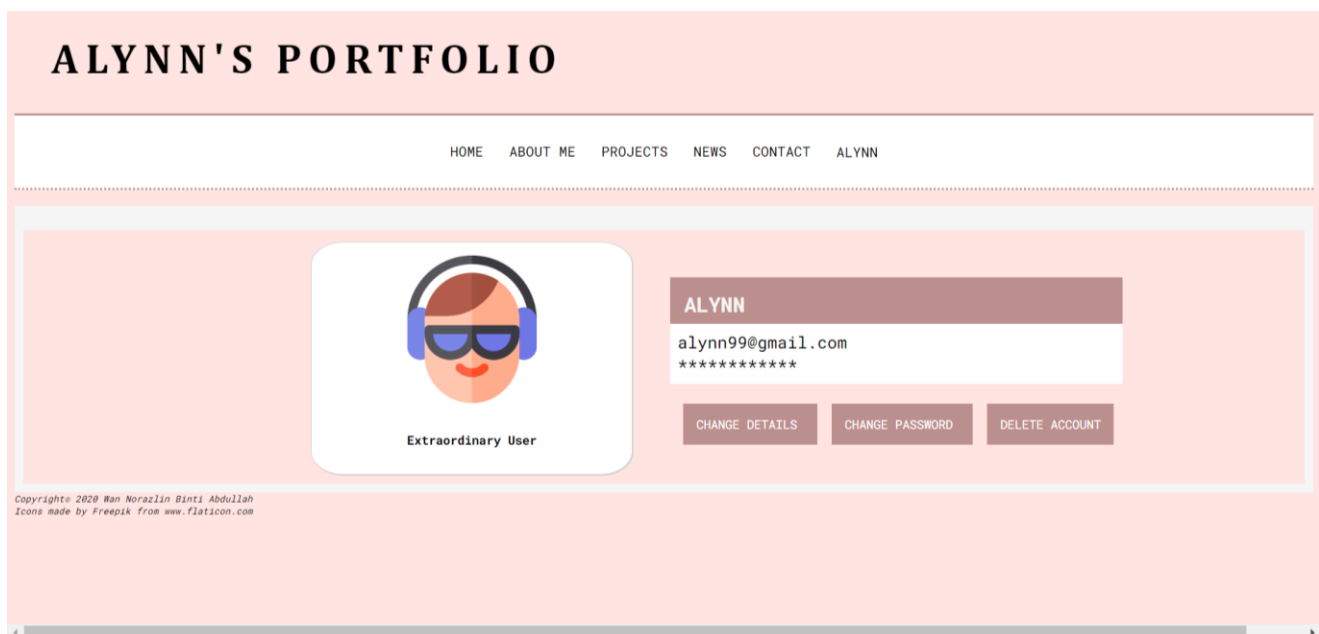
ALYNN'S PORTFOLIO

HOME ABOUT ME PROJECTS NEWS CONTACT ALYNN

Extraordinary User

ALYNN

alynn99@gmail.com
************

CHANGE DETAILS CHANGE PASSWORD DELETE ACCOUNT

Copyright© 2020 Wan Norazlin Binti Abdullah
Icons made by Freepik from www.flaticon.com